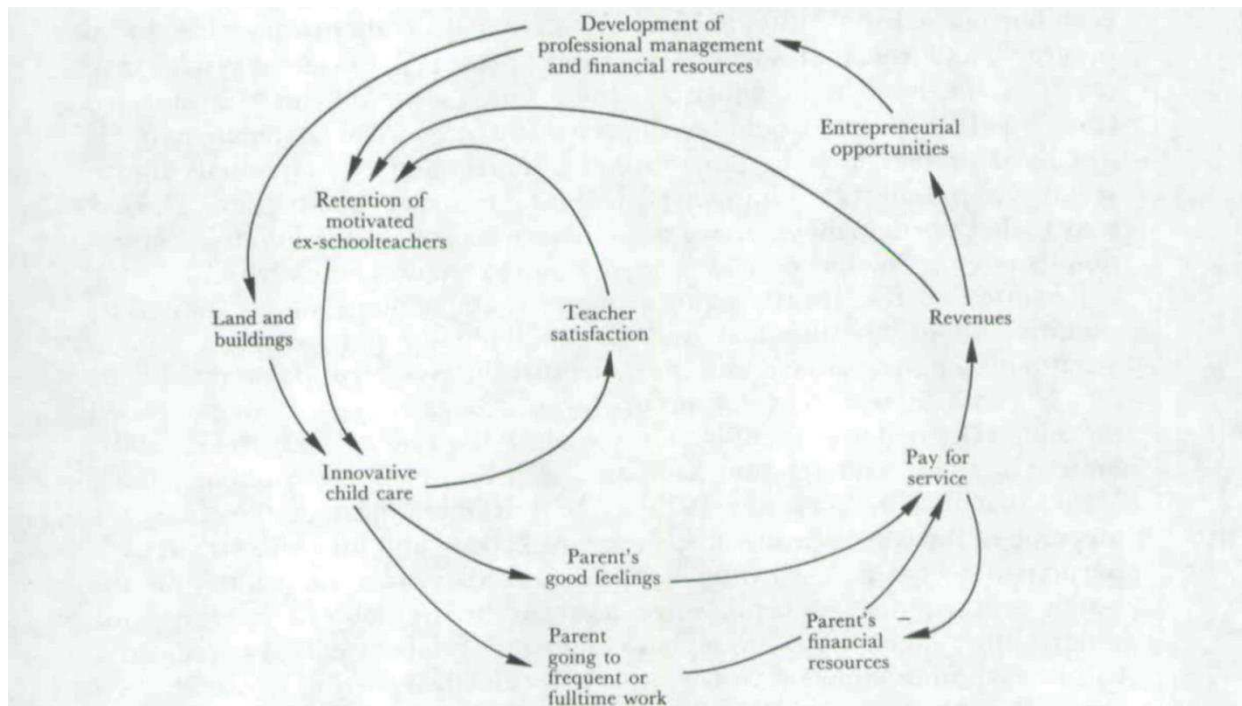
Development of professional management and financial resources

Entrepreneurial opportunities

Retention of motivated ex-schoolteachers

Land and buildings

Teacher satisfaction

Revenues

Innovative child care

Pay for service

Parent's good feelings

Parent going to frequent or fulltime work

Parent's financial resources

–